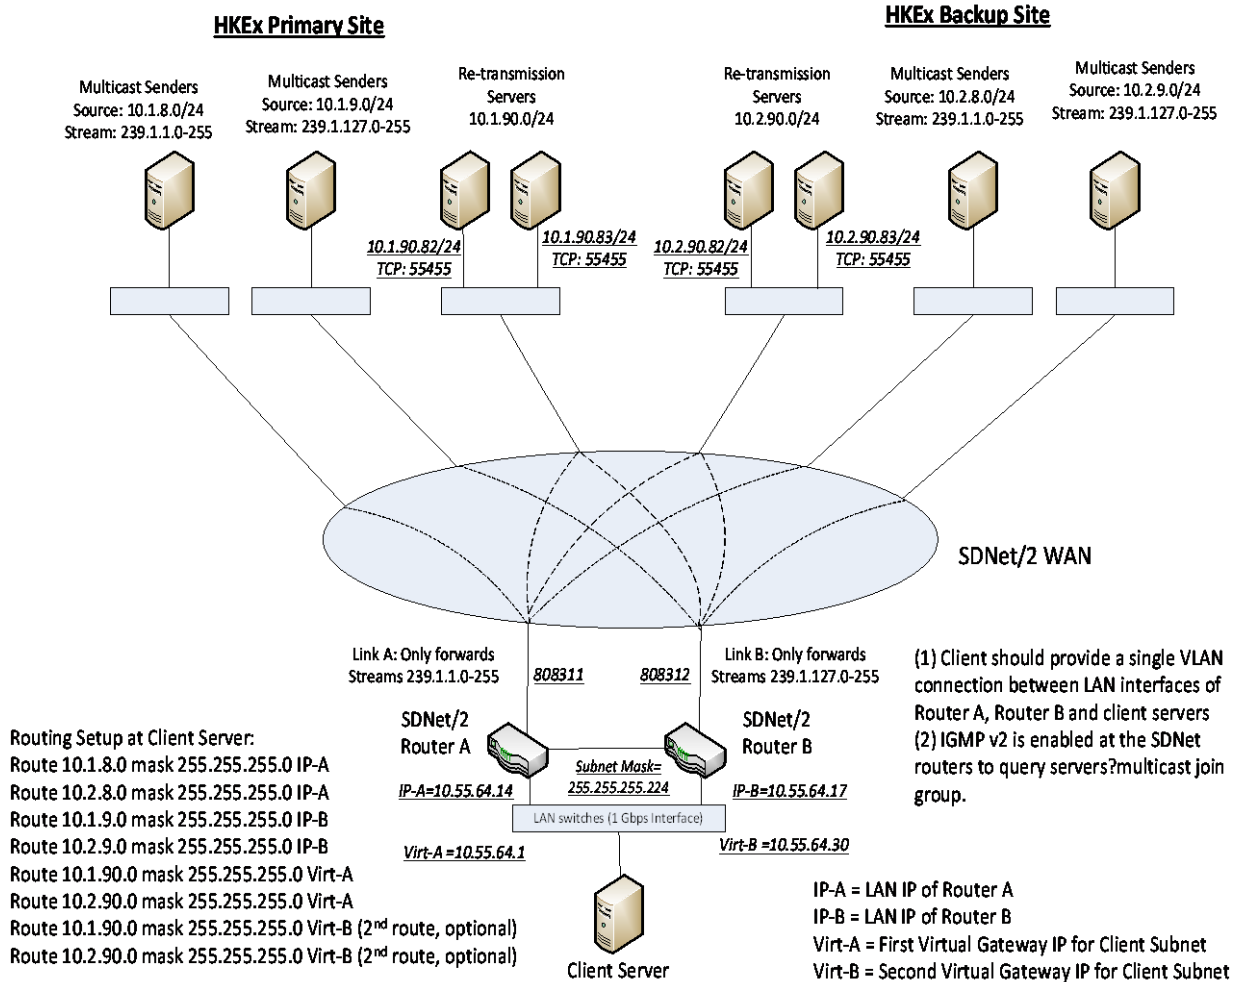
HKEx Primary Site

HKEx Backup Site

Multicast Senders
Source: 10.1.8.0/24
Stream: 239.1.1.0-255

Multicast Senders
Source: 10.1.9.0/24
Stream: 239.1.127.0-255

Re-transmission
Servers
10.1.90.0/24

Re-transmission
Servers
10.2.90.0/24

Multicast Senders
Source: 10.2.8.0/24
Stream: 239.1.1.0-255

Multicast Senders
Source: 10.2.9.0/24
Stream: 239.1.127.0-255

10.1.90.82/24
TCP: 55455

10.1.90.83/24
TCP: 55455

10.2.90.82/24
TCP: 55455

10.2.90.83/24
TCP: 55455

SDNet/2 WAN

Link A: Only forwards
Streams 239.1.1.0-255

808311

808312

Link B: Only forwards
Streams 239.1.127.0-255

(1) Client should provide a single VLAN connection between LAN interfaces of Router A, Router B and client servers
(2) IGMP v2 is enabled at the SDNet routers to query servers?multicast join group.

SDNet/2
Router A

SDNet/2
Router B

Subnet Mask=
255.255.255.224

IP-A=10.55.64.14

IP-B=10.55.64.17

LAN switches (1 Gbps Interface)

Virt-A =10.55.64.1

Virt-B =10.55.64.30

Routing Setup at Client Server:
Route 10.1.8.0 mask 255.255.255.0 IP-A
Route 10.2.8.0 mask 255.255.255.0 IP-A
Route 10.1.9.0 mask 255.255.255.0 IP-B
Route 10.2.9.0 mask 255.255.255.0 IP-B
Route 10.1.90.0 mask 255.255.255.0 Virt-A
Route 10.2.90.0 mask 255.255.255.0 Virt-A
Route 10.1.90.0 mask 255.255.255.0 Virt-B (2$^{nd}$ route, optional)
Route 10.2.90.0 mask 255.255.255.0 Virt-B (2$^{nd}$ route, optional)

Client Server

IP-A = LAN IP of Router A
IP-B = LAN IP of Router B
Virt-A = First Virtual Gateway IP for Client Subnet
Virt-B = Second Virtual Gateway IP for Client Subnet